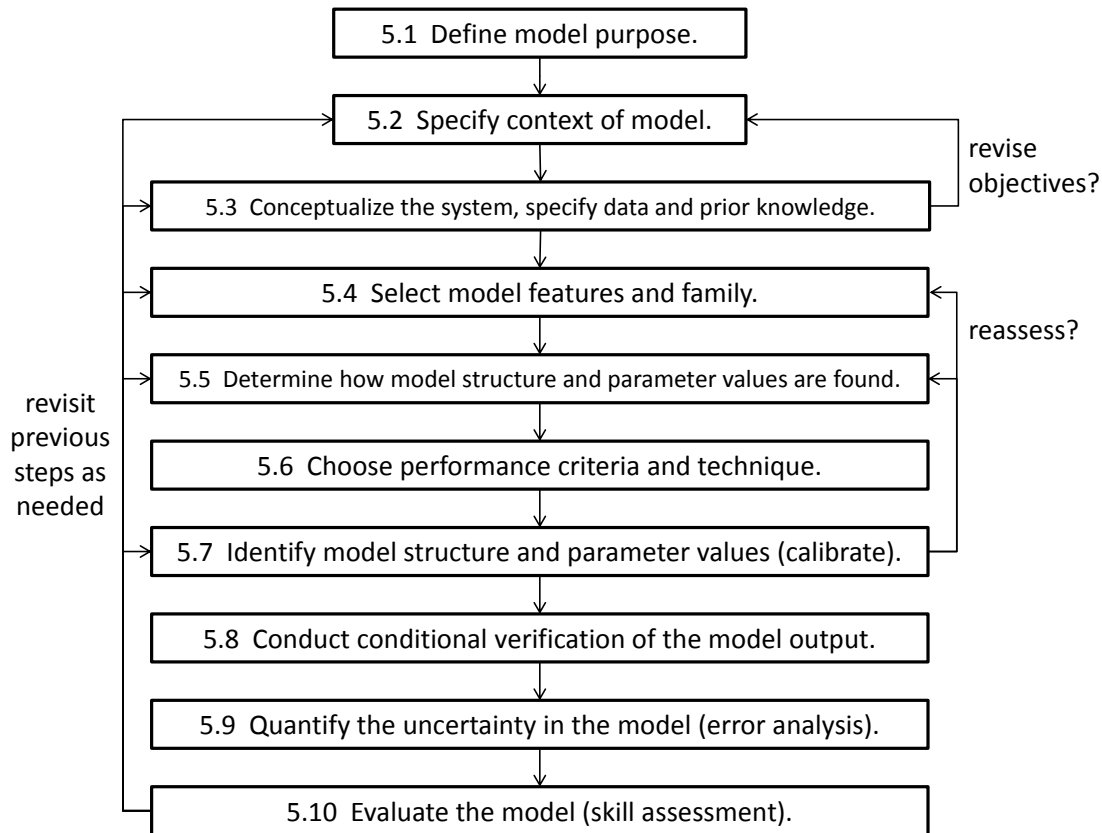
5.1 Define model purpose.

5.2 Specify context of model.

revise objectives?

5.3 Conceptualize the system, specify data and prior knowledge.

5.4 Select model features and family.

reassess?

revisit previous steps as needed

5.5 Determine how model structure and parameter values are found.

5.6 Choose performance criteria and technique.

5.7 Identify model structure and parameter values (calibrate).

5.8 Conduct conditional verification of the model output.

5.9 Quantify the uncertainty in the model (error analysis).

5.10 Evaluate the model (skill assessment).